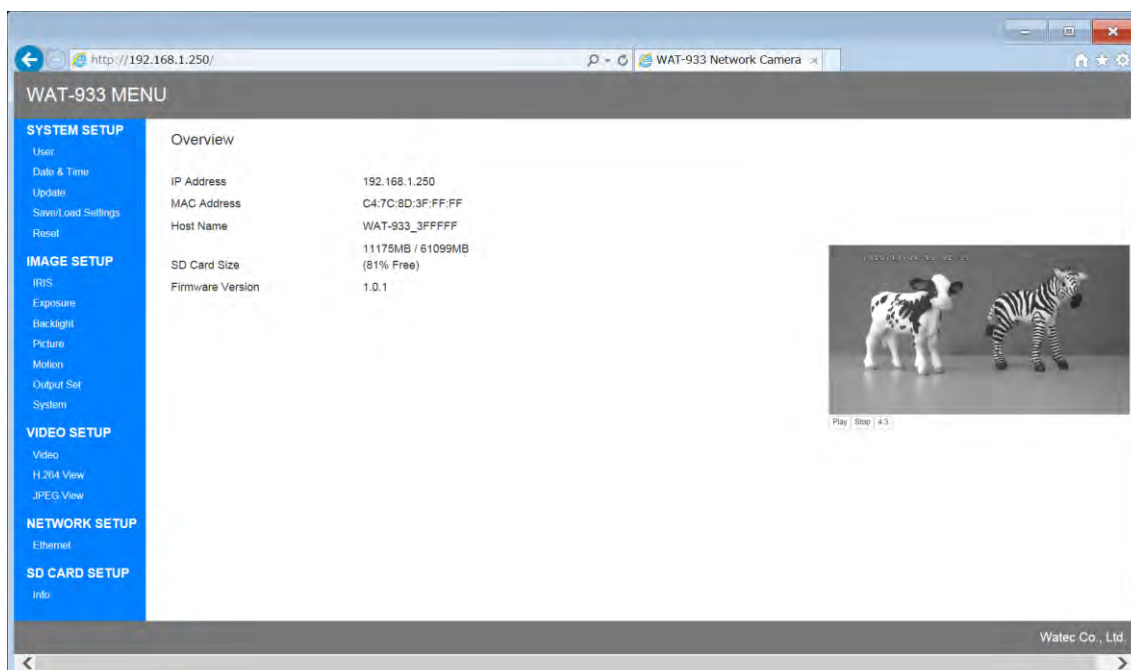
http://192.168.1.250/

WAT-933 Network Camera

WAT-933 MENU

SYSTEM SETUP
User
Date & Time
Update
Save/Load Settings
Reset

IMAGE SETUP
IRIS
Exposure
Backlight
Picture
Motion
Output Set
System

VIDEO SETUP
Video
H.264 View
JPEG View

NETWORK SETUP
Ethernet

SD CARD SETUP
Info

Overview

| | |
|---|---|
| IP Address | 192.168.1.250 |
| MAC Address | C4:7C:8D:3F:FF:FF |
| Host Name | WAT-933_3FFFFF |
| SD Card Size | 11175MB / 61099MB (81% Free) |
| Firmware Version | 1.0.1 |

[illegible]

Play Stop 4:3

Watec Co., Ltd.